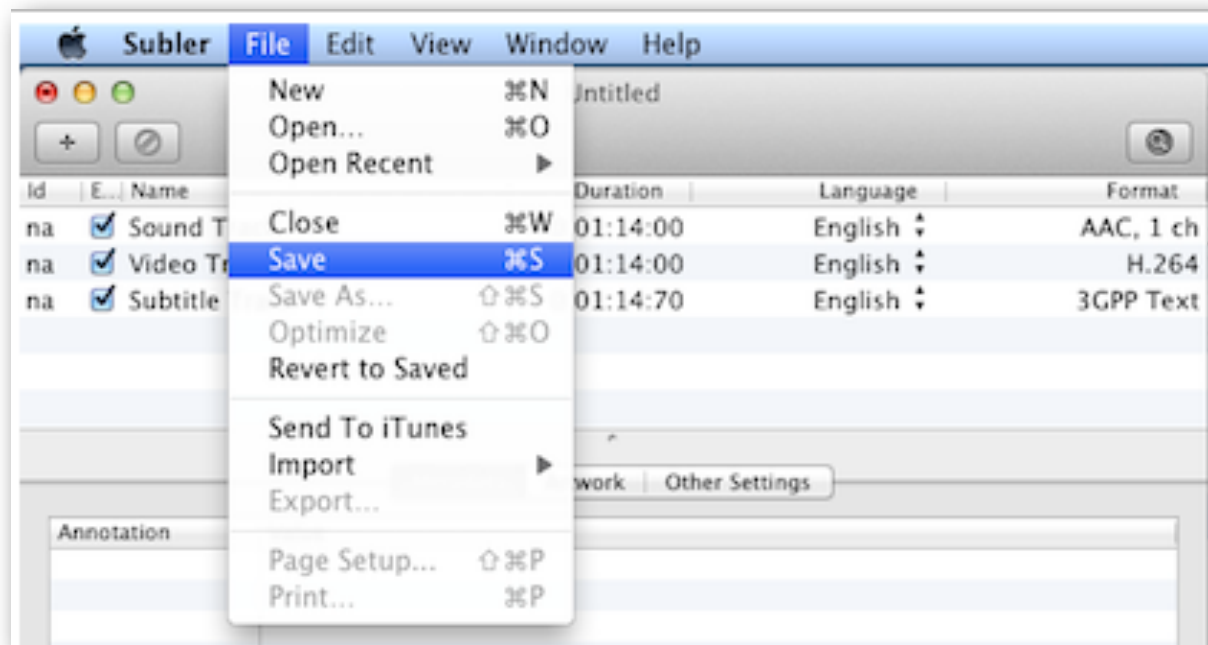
Subler File Edit View Window Help

Untitled

+ ⊘

New ⌘N
Open... ⌘O
Open Recent ▶

Close ⌘W
Save ⌘S
Save As... ⇧⌘S
Optimize ⇧⌘O
Revert to Saved

Send To iTunes
Import ▶
Export...

Page Setup... ⇧⌘P
Print... ⌘P

| Id | E... | Name | Duration | Language | Format |
|---|---|---|---|---|---|
| na | ☑ | Sound T | 01:14:00 | English | AAC, 1 ch |
| na | ☑ | Video Tr | 01:14:00 | English | H.264 |
| na | ☑ | Subtitle | 01:14:70 | English | 3GPP Text |

work | Other Settings

Annotation